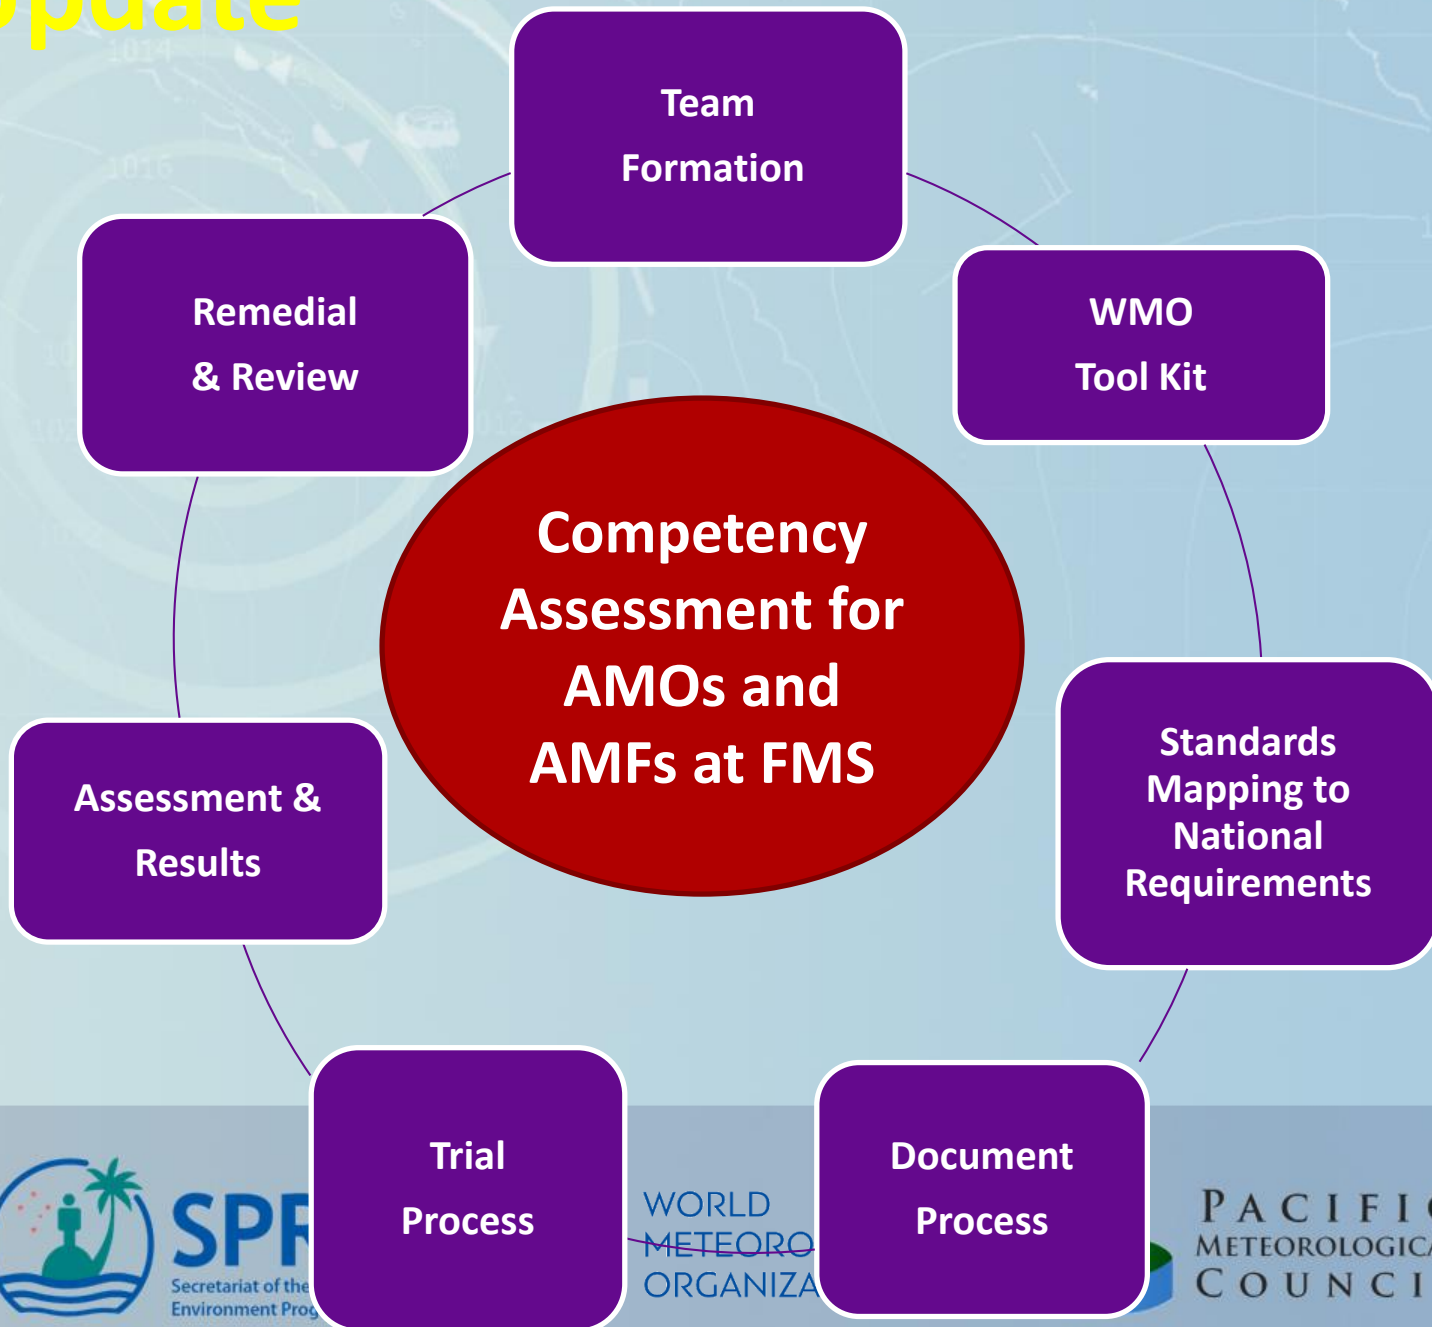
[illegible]pdate

Team Formation

WMO Tool Kit

Standards Mapping to National Requirements

Document Process

Trial Process

Assessment & Results

Remedial & Review

Competency Assessment for AMOs and AMFs at FMS

SPR

Secretariat of the

Environment Prog

WORLD METEORO ORGANIZA

PACIFI METEOROLOGIC COUNCI